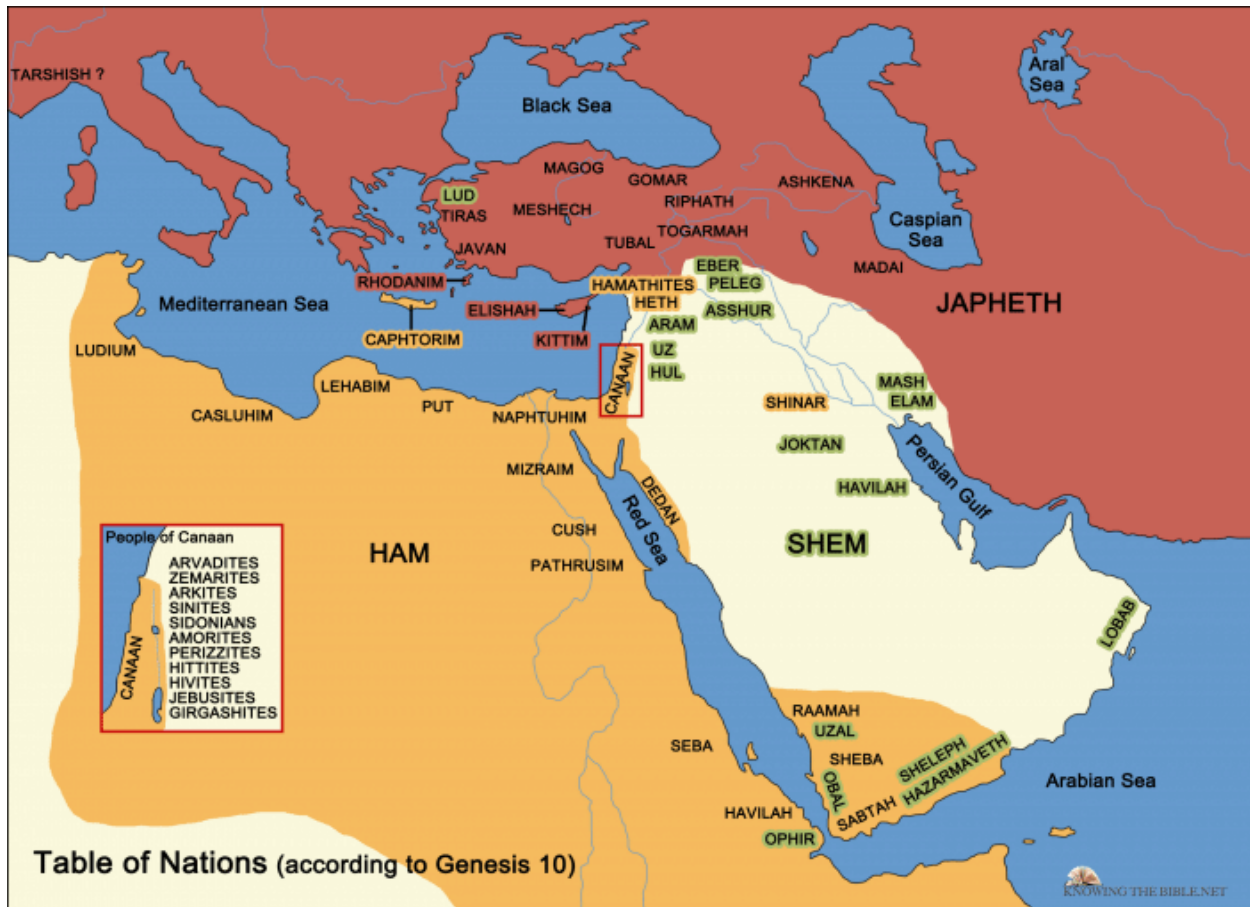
TARSHISH ?

Black Sea

Aral Sea

MAGOG

GOMAR

ASHKENA

LUD

TIRAS

MESHECH

RIPHATH

Caspian Sea

JAVAN

TUBAL

TOGARMAH

MADAI

RHODANIM

EBER

PELEG

HAMATHITES

HETH

ASSHUR

JAPHETH

Mediterranean Sea

ELISHAH

ARAM

CAPHTORIM

KITTIM

UZ

LUDIUM

CANAAN

HUL

LEHABIM

MASH

ELAM

SHINAR

CASLUHIM

PUT

NAPHTUHIM

JOKTAN

Persian Gulf

MIZRAIM

HAVILAH

DEDAN

Red Sea

People of Canaan

ARVADITES
ZEMARITES
ARKITES
SINITES
SIDONIANS
AMORITES
PERIZZITES
HITTITES
HIVITES
JEBUSITES
GIRGASHITES

CANAAN

HAM

CUSH

SHEM

PATHRUSIM

LOBAB

RAAMAH

UZAL

SEBA

SHEBA

SHELEPH

HAZARMAVETH

Arabian Sea

OBAL

SABTAH

HAVILAH

OPHIR

Table of Nations (according to Genesis 10)

KNOWING THE BIBLE.NET